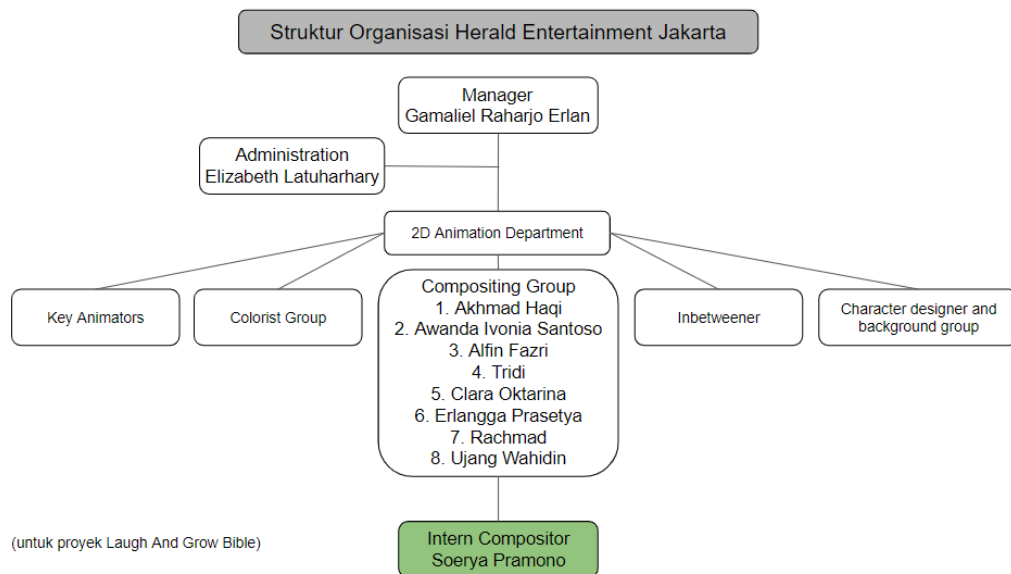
Struktur Organisasi Herald Entertainment Jakarta

Manager
Gamaliel Raharjo Erlan

Administration
Elizabeth Latuharhary

2D Animation Department

Key Animators

Colorist Group

Compositing Group
1. Akhmad Haqi
2. Awanda Ivonia Santoso
3. Alfin Fazri
4. Tridi
5. Clara Oktarina
6. Erlangga Prasetya
7. Rachmad
8. Ujang Wahidin

Inbetweener

Character designer and background group

(untuk proyek Laugh And Grow Bible)

Intern Compositor
Soerya Pramono